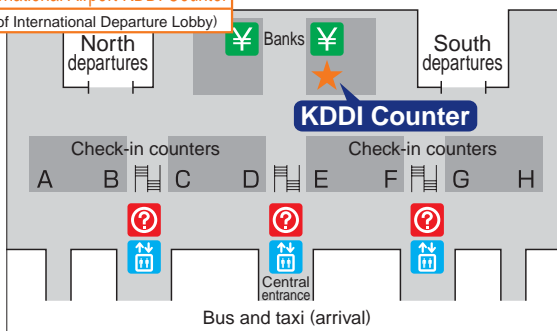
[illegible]ational Airport KDDI Counter
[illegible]f International Departure Lobby)

North departures

¥ Banks ¥

South departures

KDDI Counter

Check-in counters

A B C D

Check-in counters

E F G H

?

?

?

Central entrance

Bus and taxi (arrival)